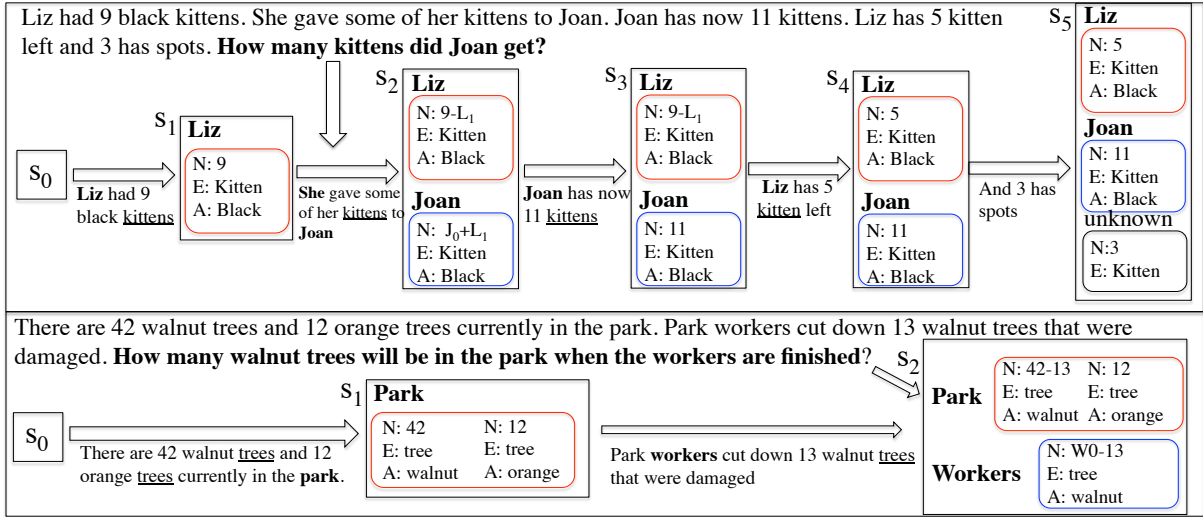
Liz had 9 black kittens. She gave some of her kittens to Joan. Joan has now 11 kittens. Liz has 5 kitten left and 3 has spots. **How many kittens did Joan get?**

$s_0$

**Liz** had 9 black kittens

$s_1$ **Liz**
N: 9
E: Kitten
A: Black

**She** gave some of her kittens to **Joan**

$s_2$ **Liz**
N: 9-$L_1$
E: Kitten
A: Black

**Joan**
N: $J_0$+$L_1$
E: Kitten
A: Black

**Joan** has now 11 kittens

$s_3$ **Liz**
N: 9-$L_1$
E: Kitten
A: Black

**Joan**
N: 11
E: Kitten
A: Black

**Liz** has 5 kitten left

$s_4$ **Liz**
N: 5
E: Kitten
A: Black

**Joan**
N: 11
E: Kitten
A: Black

And 3 has spots

$s_5$ **Liz**
N: 5
E: Kitten
A: Black

**Joan**
N: 11
E: Kitten
A: Black

unknown
N:3
E: Kitten

There are 42 walnut trees and 12 orange trees currently in the park. Park workers cut down 13 walnut trees that were damaged. **How many walnut trees will be in the park when the workers are finished**?

$s_0$

There are 42 walnut trees and 12 orange trees currently in the **park**.

$s_1$ **Park**
N: 42
E: tree
A: walnut
N: 12
E: tree
A: orange

Park **workers** cut down 13 walnut trees that were damaged

$s_2$ **Park**
N: 42-13
E: tree
A: walnut
N: 12
E: tree
A: orange

**Workers**
N: W0-13
E: tree
A: walnut